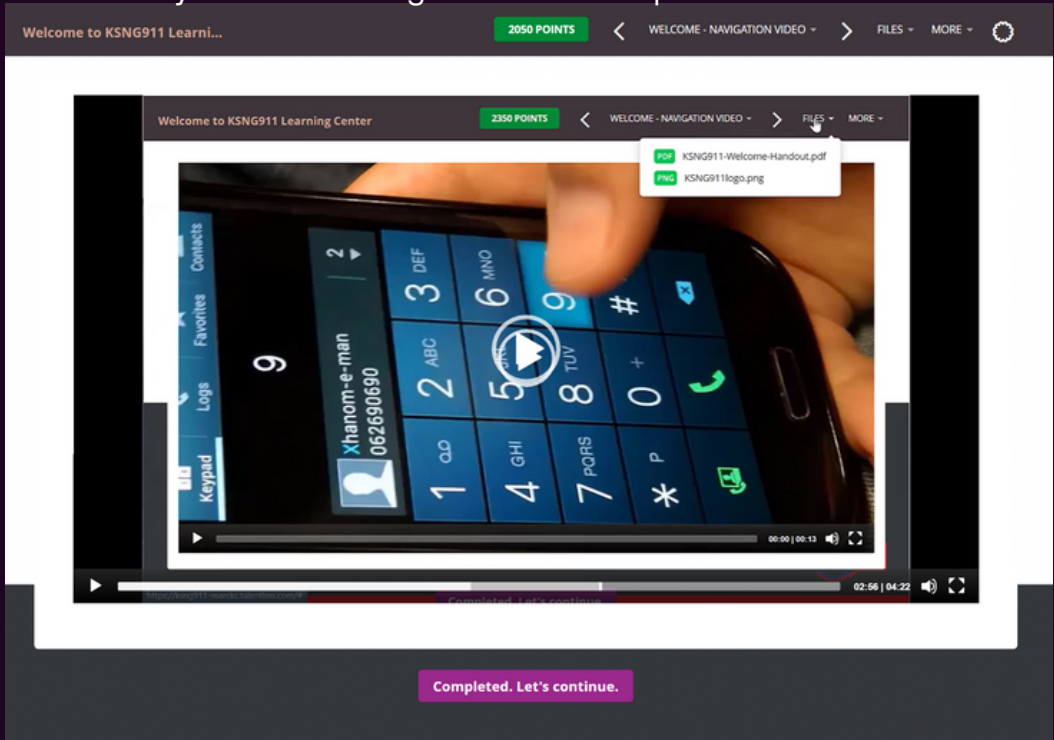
Welcome to KSNG911 Learni...

2050 POINTS

WELCOME - NAVIGATION VIDEO

FILES

MORE

Welcome to KSNG911 Learning Center

2350 POINTS

WELCOME - NAVIGATION VIDEO

FILES

MORE

PDF KSNG911-Welcome-Handout.pdf

PNG KSNG911logo.png

Contacts

Favorites

Logs

Keypad

9

Xhanom-e-man
062690690

1

2 ABC

3 DEF

4 GHI

5 JKL

6 MNO

7 PQRS

8 TUV

9

*

0 +

#

00:00 | 00:13

02:56 | 04:22

Completed. Let's continue.